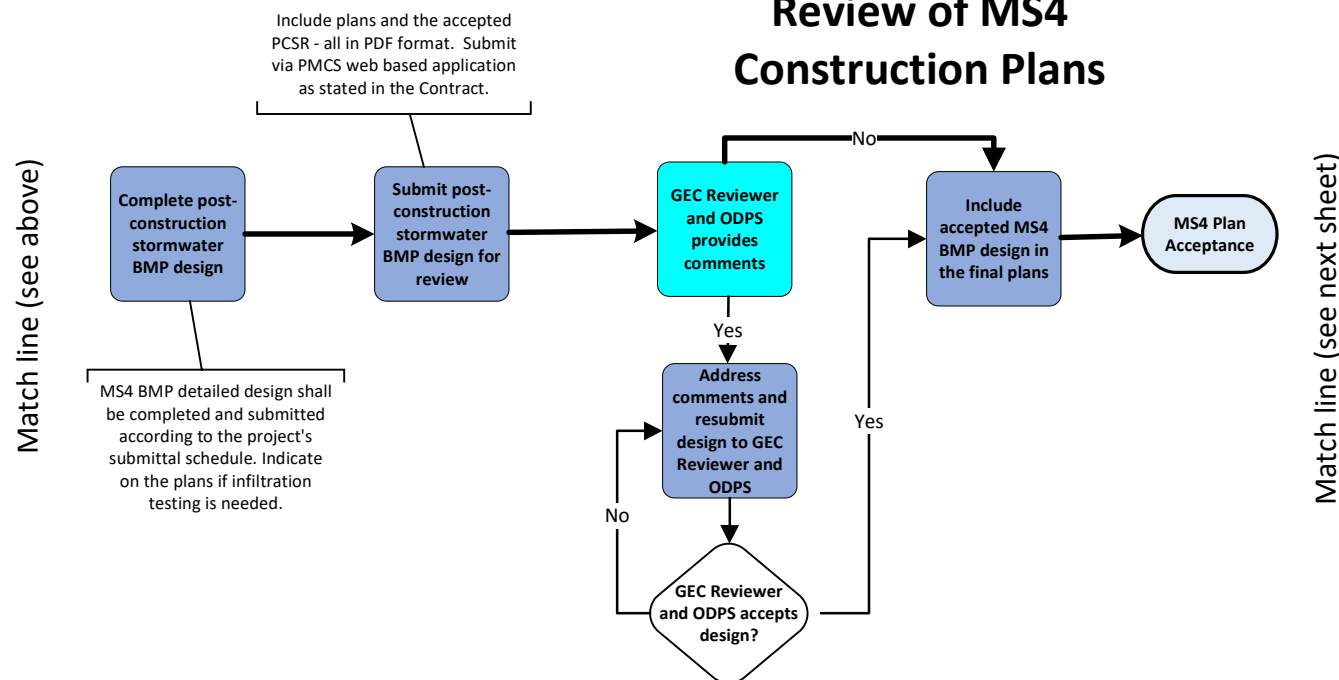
Review of MS4 Construction Plans

Match line (see above)

Include plans and the accepted PCSR - all in PDF format. Submit via PMCS web based application as stated in the Contract.

Complete post-construction stormwater BMP design

MS4 BMP detailed design shall be completed and submitted according to the project's submittal schedule. Indicate on the plans if infiltration testing is needed.

Submit post-construction stormwater BMP design for review

GEC Reviewer and ODPS provides comments

No

Yes

Address comments and resubmit design to GEC Reviewer and ODPS

No

GEC Reviewer and ODPS accepts design?

Yes

Include accepted MS4 BMP design in the final plans

MS4 Plan Acceptance

Match line (see next sheet)